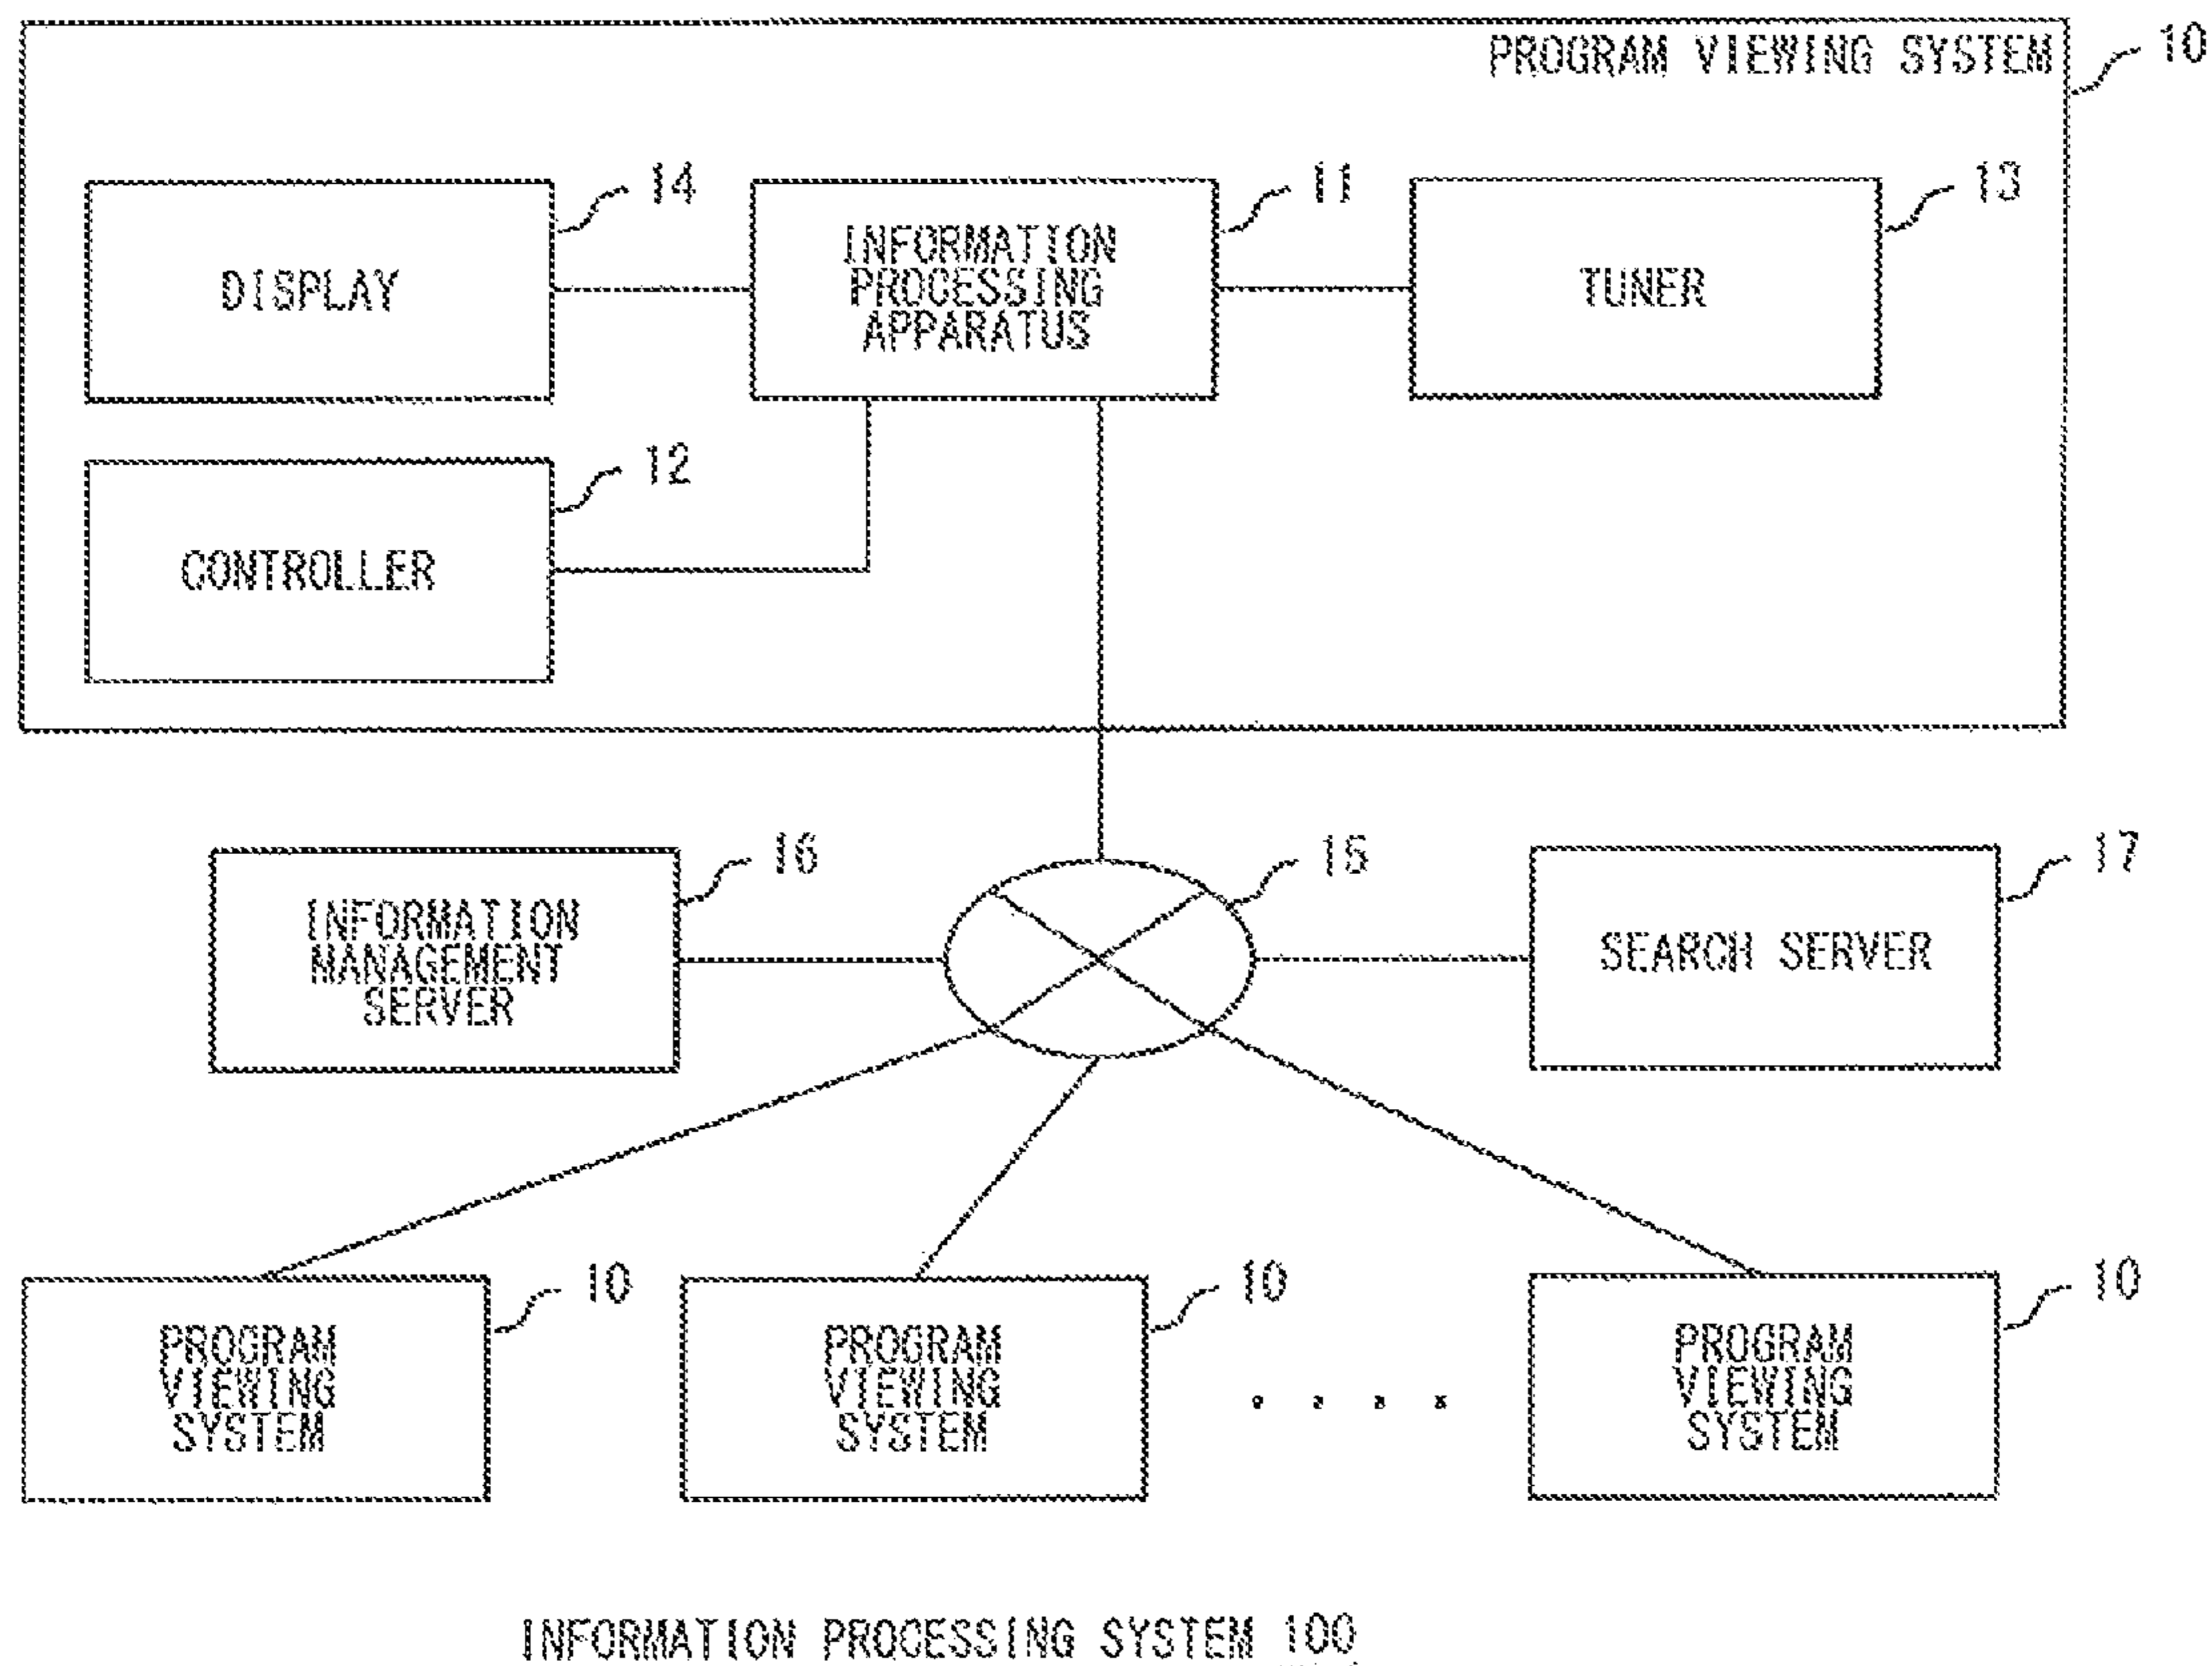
PROGRAM VIEWING SYSTEM
10

DISPLAY
14

INFORMATION PROCESSING APPARATUS
11

TUNER
13

CONTROLLER
12

INFORMATION MANAGEMENT SERVER
16

15

SEARCH SERVER
17

PROGRAM VIEWING SYSTEM
10

PROGRAM VIEWING SYSTEM
10

. . . .

PROGRAM VIEWING SYSTEM
10

INFORMATION PROCESSING SYSTEM 100